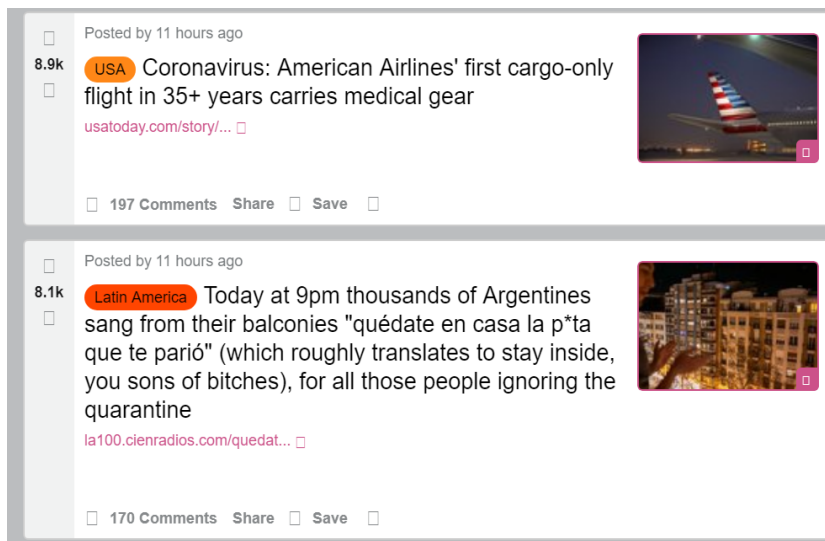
8.9k

Posted by 11 hours ago

USA Coronavirus: American Airlines' first cargo-only flight in 35+ years carries medical gear

usatoday.com/story/...

197 Comments Share Save

8.1k

Posted by 11 hours ago

Latin America Today at 9pm thousands of Argentines sang from their balconies "quédate en casa la p*ta que te parió" (which roughly translates to stay inside, you sons of bitches), for all those people ignoring the quarantine

la100.cienradios.com/quedat...

170 Comments Share Save